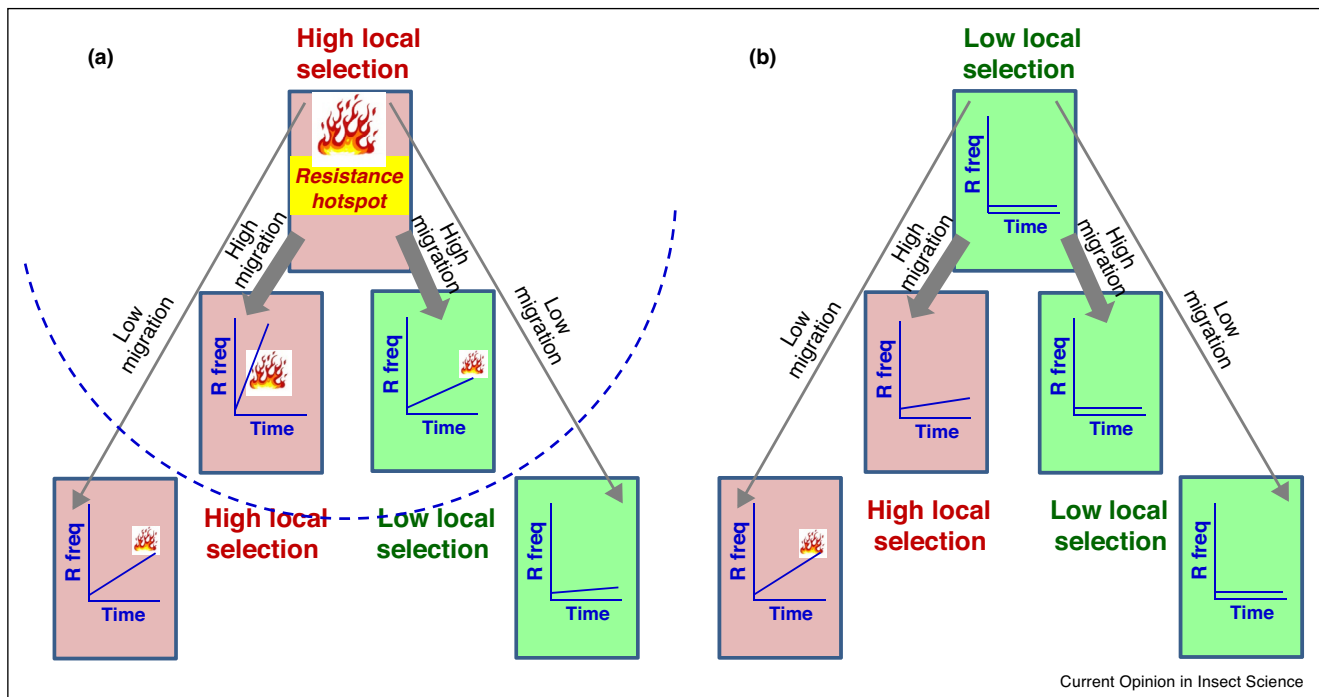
(a)

High local selection

Resistance hotspot

High migration

High migration

Low migration

Low migration

R freq

Time

R freq

Time

R freq

Time

R freq

Time

High local selection

Low local selection

(b)

Low local selection

R freq

Time

High migration

High migration

Low migration

Low migration

R freq

Time

R freq

Time

R freq

Time

R freq

Time

High local selection

Low local selection

Current Opinion in Insect Science